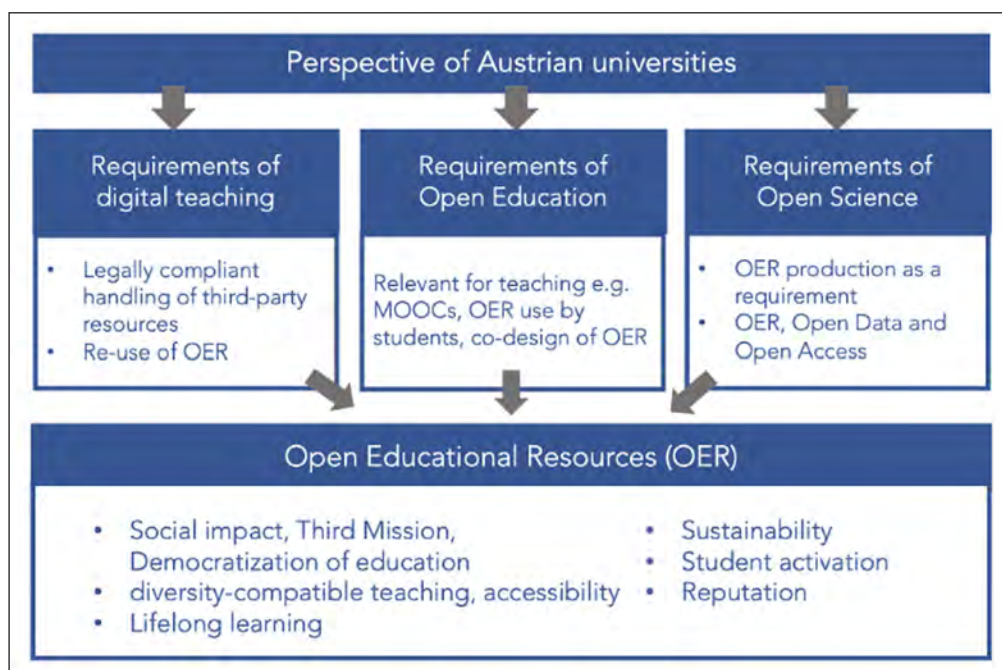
Perspective of Austrian universities

Requirements of digital teaching

- Legally compliant handling of third-party resources
- Re-use of OER

Requirements of Open Education

Relevant for teaching e.g. MOOCs, OER use by students, co-design of OER

Requirements of Open Science

- OER production as a requirement
- OER, Open Data and Open Access

Open Educational Resources (OER)

- Social impact, Third Mission, Democratization of education
- diversity-compatible teaching, accessibility
- Lifelong learning

- Sustainability
- Student activation
- Reputation